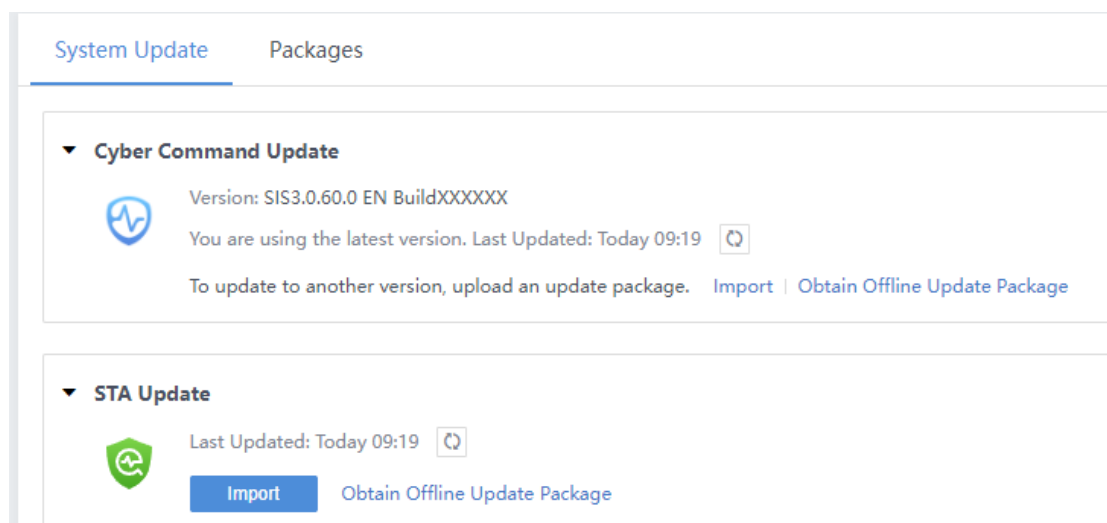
System Update Packages

Cyber Command Update

Version: SIS3.0.60.0 EN BuildXXXXXX

You are using the latest version. Last Updated: Today 09:19

To update to another version, upload an update package. Import | Obtain Offline Update Package

STA Update

Last Updated: Today 09:19

Import Obtain Offline Update Package